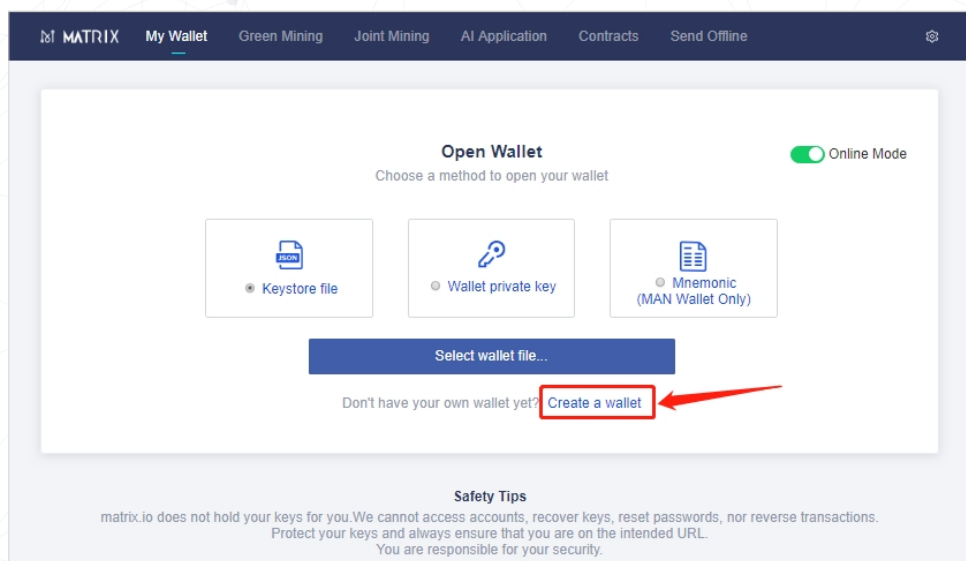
MATRIX My Wallet Green Mining Joint Mining AI Application Contracts Send Offline

Open Wallet
Choose a method to open your wallet

Online Mode

JSON
Keystore file

Wallet private key

Mnemonic
(MAN Wallet Only)

Select wallet file...

Don't have your own wallet yet? Create a wallet

Safety Tips
matrix.io does not hold your keys for you.We cannot access accounts, recover keys, reset passwords, nor reverse transactions.
Protect your keys and always ensure that you are on the intended URL.
You are responsible for your security.